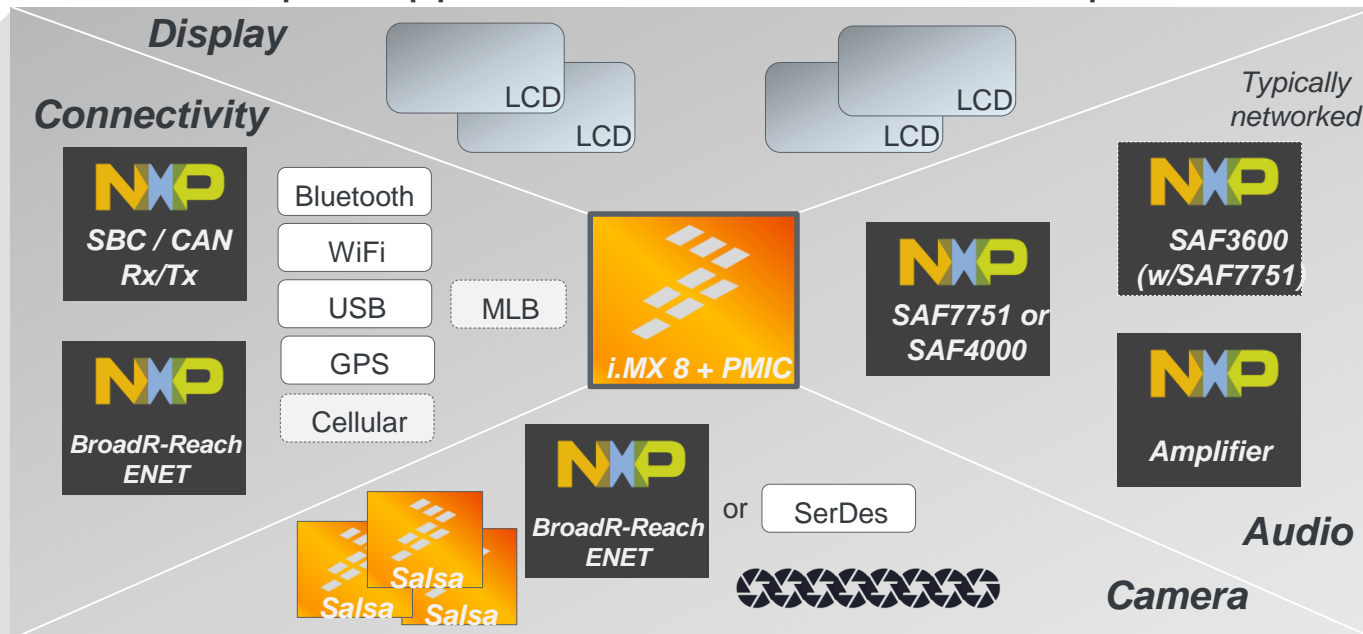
Display

LCD

LCD

LCD

LCD

Typically networked

Connectivity

NXP
SBC / CAN Rx/Tx

Bluetooth

WiFi

USB

MLB

GPS

Cellular

NXP
BroadR-Reach ENET

i.MX 8 + PMIC

NXP
SAF7751 or SAF4000

NXP
SAF3600 (w/SAF7751)

NXP
Amplifier

NXP
BroadR-Reach ENET

or

SerDes

Audio

Salsa

Salsa

Salsa

Camera